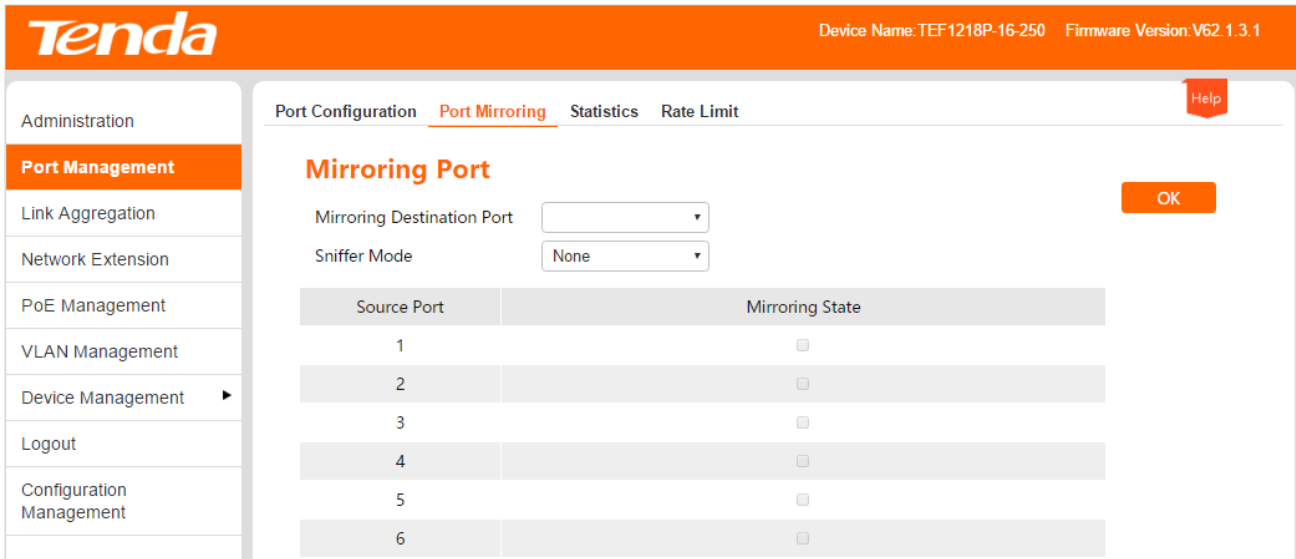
Tenda

Device Name:TEF1218P-16-250 Firmware Version:V62.1.3.1

Administration
Port Management
Link Aggregation
Network Extension
PoE Management
VLAN Management
Device Management
Logout
Configuration Management

Port Configuration Port Mirroring Statistics Rate Limit

Help

Mirroring Port

OK

Mirroring Destination Port
Sniffer Mode None

| Source Port | Mirroring State |
|---|---|
| 1 | |
| 2 | |
| 3 | |
| 4 | |
| 5 | |
| 6 | |